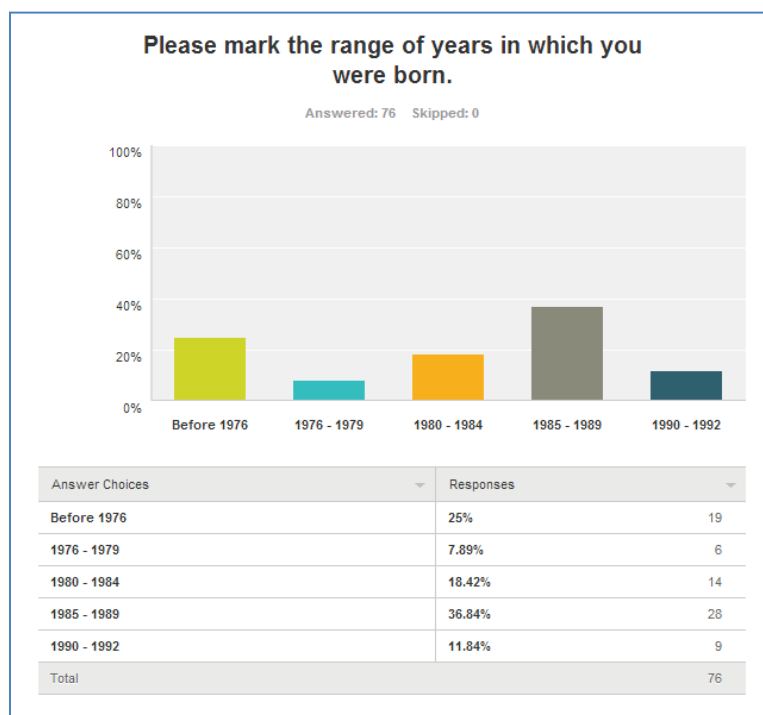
Please mark the range of years in which you were born.

Answered: 76 Skipped: 0

100%
80%
60%
40%
20%
0%

Before 1976
1976 - 1979
1980 - 1984
1985 - 1989
1990 - 1992

| Answer Choices | Responses | |
|---|---|---|
| Before 1976 | 25% | 19 |
| 1976 - 1979 | 7.89% | 6 |
| 1980 - 1984 | 18.42% | 14 |
| 1985 - 1989 | 36.84% | 28 |
| 1990 - 1992 | 11.84% | 9 |
| Total | | 76 |